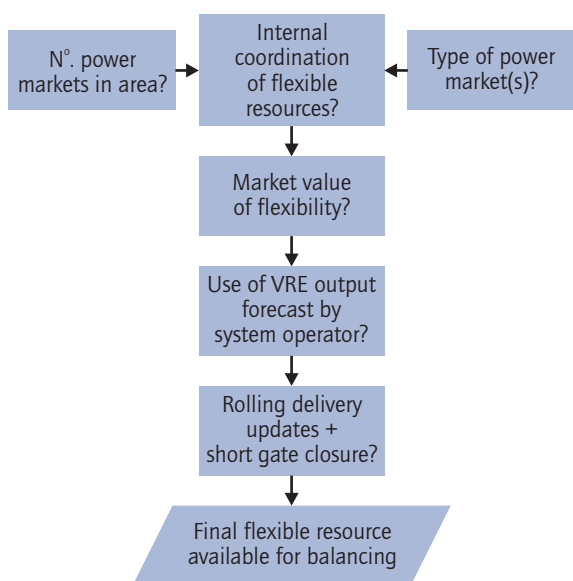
N°. power markets in area?

Internal coordination of flexible resources?

Type of power market(s)?

Market value of flexibility?

Use of VRE output forecast by system operator?

Rolling delivery updates + short gate closure?

Final flexible resource available for balancing